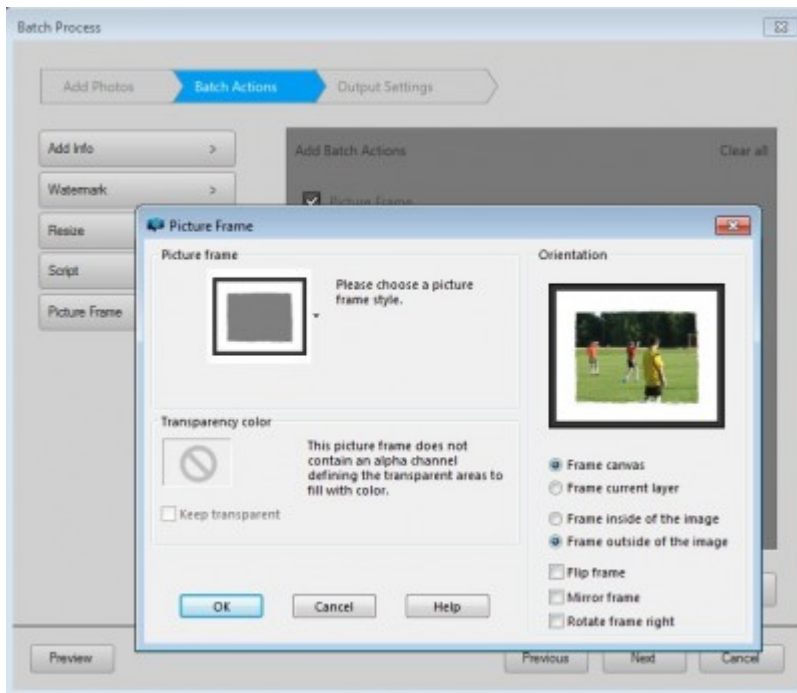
Batch Process

Add Photos
Batch Actions
Output Settings

Add Info >
Watermark >
Resize
Script
Picture Frame

Add Batch Actions
Clear all
Picture Frame

Picture Frame

Picture frame
Please choose a picture frame style.

Transparency color
This picture frame does not contain an alpha channel defining the transparent areas to fill with color.
Keep transparent

Orientation
Frame canvas
Frame current layer
Frame inside of the image
Frame outside of the image
Flip frame
Mirror frame
Rotate frame right

OK
Cancel
Help

Preview
Previous
Next
Cancel